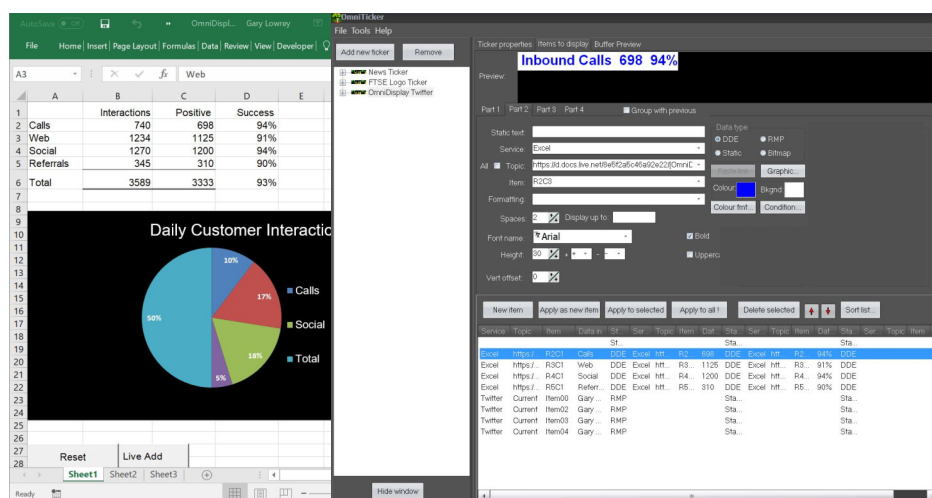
AutoSave Off OmniDispl... Gary Lowrey

File Home Insert Page Layout Formulas Data Review View Developer

A3 Web

| | A | B | C | D | E |
|---|---|---|---|---|---|
| 1 | | Interactions | Positive | Success | |
| 2 | Calls | 740 | 698 | 94% | |
| 3 | Web | 1234 | 1125 | 91% | |
| 4 | Social | 1270 | 1200 | 94% | |
| 5 | Referrals | 345 | 310 | 90% | |
| 6 | Total | 3589 | 3333 | 93% | |

Daily Customer Interactio

10%
17%
18%
5%
50%

Calls
Social
Total

Reset
Live Add

Sheet1 Sheet2 Sheet3

Ready

OmniTicker
File Tools Help

Add new ticker Remove

News Ticker
FTSE Logo Ticker
OmniDisplay Twitter

Hide window

Ticker properties Items to display Buffer Preview

Preview:
Inbound Calls 698 94%

Part 1 Part 2 Part 3 Part 4 Group with previous

Static text:
Service: Excel
All Topic: https://d.docs.live.net/8e5f2a6c46a92e22/[OmniD
Item: R2C3
Formatting:
Spaces: 2 Display up to:
Font name: Arial
Height: 30
Vert offset: 0

Data type
DDE RMP
Static Bitmap
Paste link Graphic...
Colour: Bkgnd:
Colour fmt... Condition...

Bold
Upperc

New item Apply as new item Apply to selected Apply to all ! Delete selected Sort list...

| Service | Topic | Item | Data in | St... | Ser... | Topic | Item | Dat... | Sta... | Ser... | Topic | Item | Dat... | Sta... | Ser... | Topic | Item |
|---|---|---|---|---|---|---|---|---|---|---|---|---|---|---|---|---|---|
| | | | | St... | | | | | Sta... | | | | | Sta... | | | |
| Excel | https:/... | R2C1 | Calls | DDE | Excel | htt... | R2... | 698 | DDE | Excel | htt... | R2... | 94% | DDE | | | |
| Excel | https:/... | R3C1 | Web | DDE | Excel | htt... | R3... | 1125 | DDE | Excel | htt... | R3... | 91% | DDE | | | |
| Excel | https:/... | R4C1 | Social | DDE | Excel | htt... | R4... | 1200 | DDE | Excel | htt... | R4... | 94% | DDE | | | |
| Excel | https:/... | R5C1 | Referr... | DDE | Excel | htt... | R5... | 310 | DDE | Excel | htt... | R5... | 90% | DDE | | | |
| Twitter | Current | Item00 | Gary ... | RMP | | | | | Sta... | | | | | Sta... | | | |
| Twitter | Current | Item02 | Gary ... | RMP | | | | | Sta... | | | | | Sta... | | | |
| Twitter | Current | Item03 | Gary ... | RMP | | | | | Sta... | | | | | Sta... | | | |
| Twitter | Current | Item04 | Gary ... | RMP | | | | | Sta... | | | | | Sta... | | | |